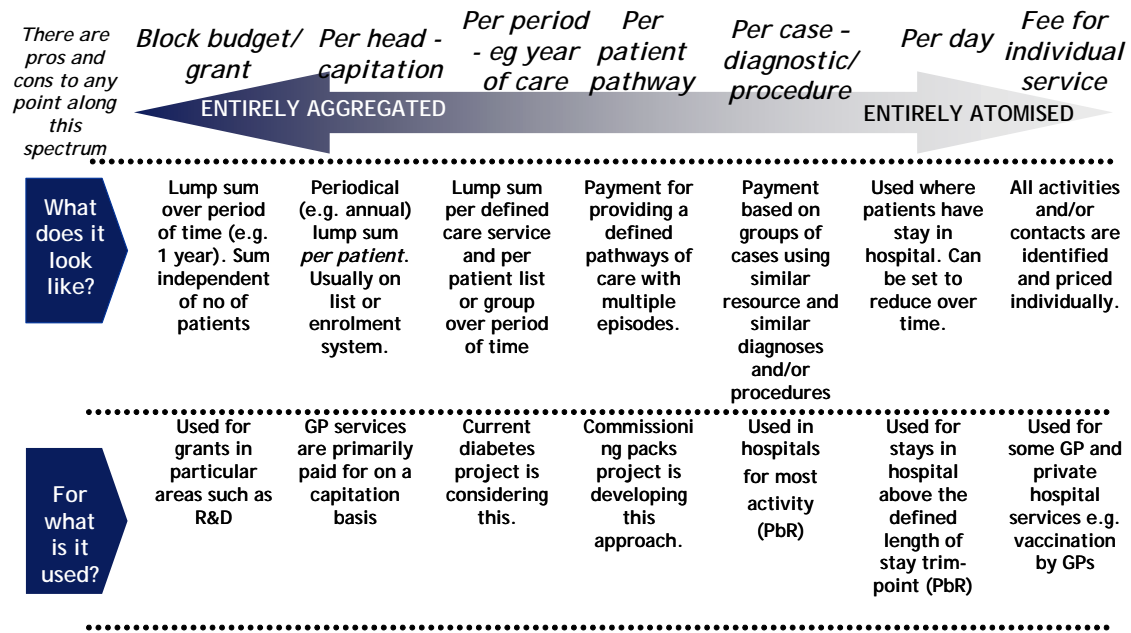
There are pros and cons to any point along this spectrum

| | Block budget/ grant | Per head - capitation | Per period - eg year of care | Per patient pathway | Per case - diagnostic/ procedure | Per day | Fee for individual service |
|---|---|---|---|---|---|---|---|

ENTIRELY AGGREGATED

ENTIRELY ATOMISED

| | | | | | | | |
|---|---|---|---|---|---|---|---|
| What does it look like? | Lump sum over period of time (e.g. 1 year). Sum independent of no of patients | Periodical (e.g. annual) lump sum *per patient*. Usually on list or enrolment system. | Lump sum per defined care service and per patient list or group over period of time | Payment for providing a defined pathways of care with multiple episodes. | Payment based on groups of cases using similar resource and similar diagnoses and/or procedures | Used where patients have stay in hospital. Can be set to reduce over time. | All activities and/or contacts are identified and priced individually. |
| For what is it used? | Used for grants in particular areas such as R&D | GP services are primarily paid for on a capitation basis | Current diabetes project is considering this. | Commissioning packs project is developing this approach. | Used in hospitals for most activity (PbR) | Used for stays in hospital above the defined length of stay trim-point (PbR) | Used for some GP and private hospital services e.g. vaccination by GPs |